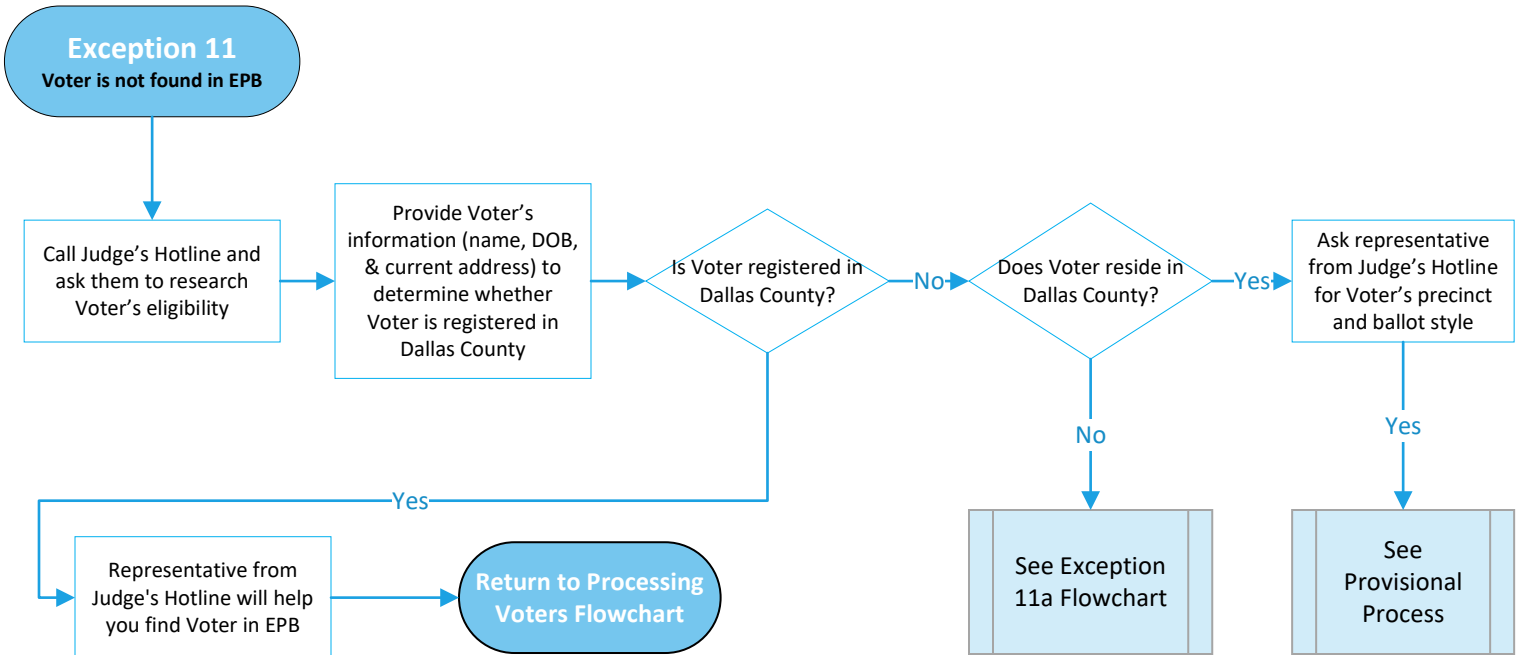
Exception 11
Voter is not found in EPB

Call Judge's Hotline and ask them to research Voter's eligibility

Provide Voter's information (name, DOB, & current address) to determine whether Voter is registered in Dallas County

Is Voter registered in Dallas County?

No

Does Voter reside in Dallas County?

Yes

Ask representative from Judge's Hotline for Voter's precinct and ballot style

Yes

No

Yes

See Exception 11a Flowchart

See Provisional Process

Representative from Judge's Hotline will help you find Voter in EPB

Return to Processing Voters Flowchart